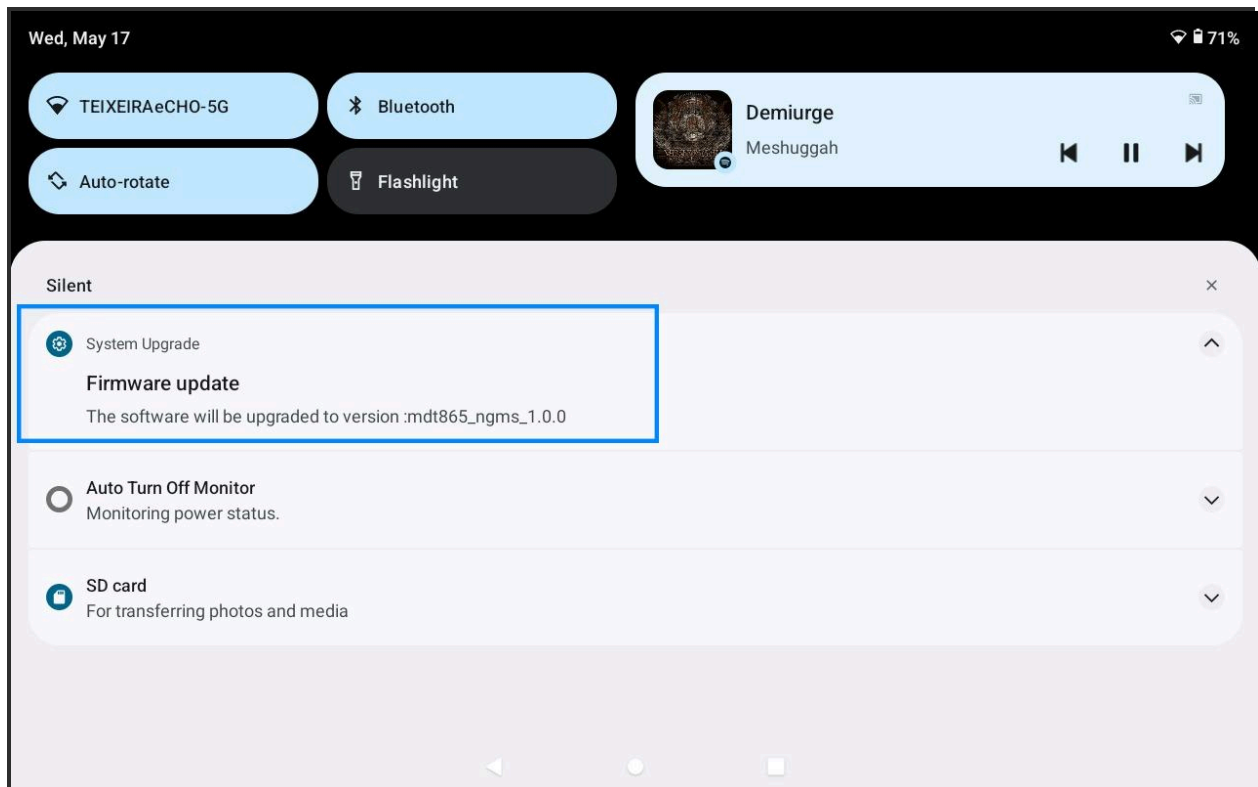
Wed, May 17

71%

TEIXEIRAeCHO-5G

Bluetooth

Auto-rotate

Flashlight

Demiurge
Meshuggah

Silent

×

System Upgrade

Firmware update
The software will be upgraded to version :mdt865_ngms_1.0.0

Auto Turn Off Monitor
Monitoring power status.

SD card
For transferring photos and media